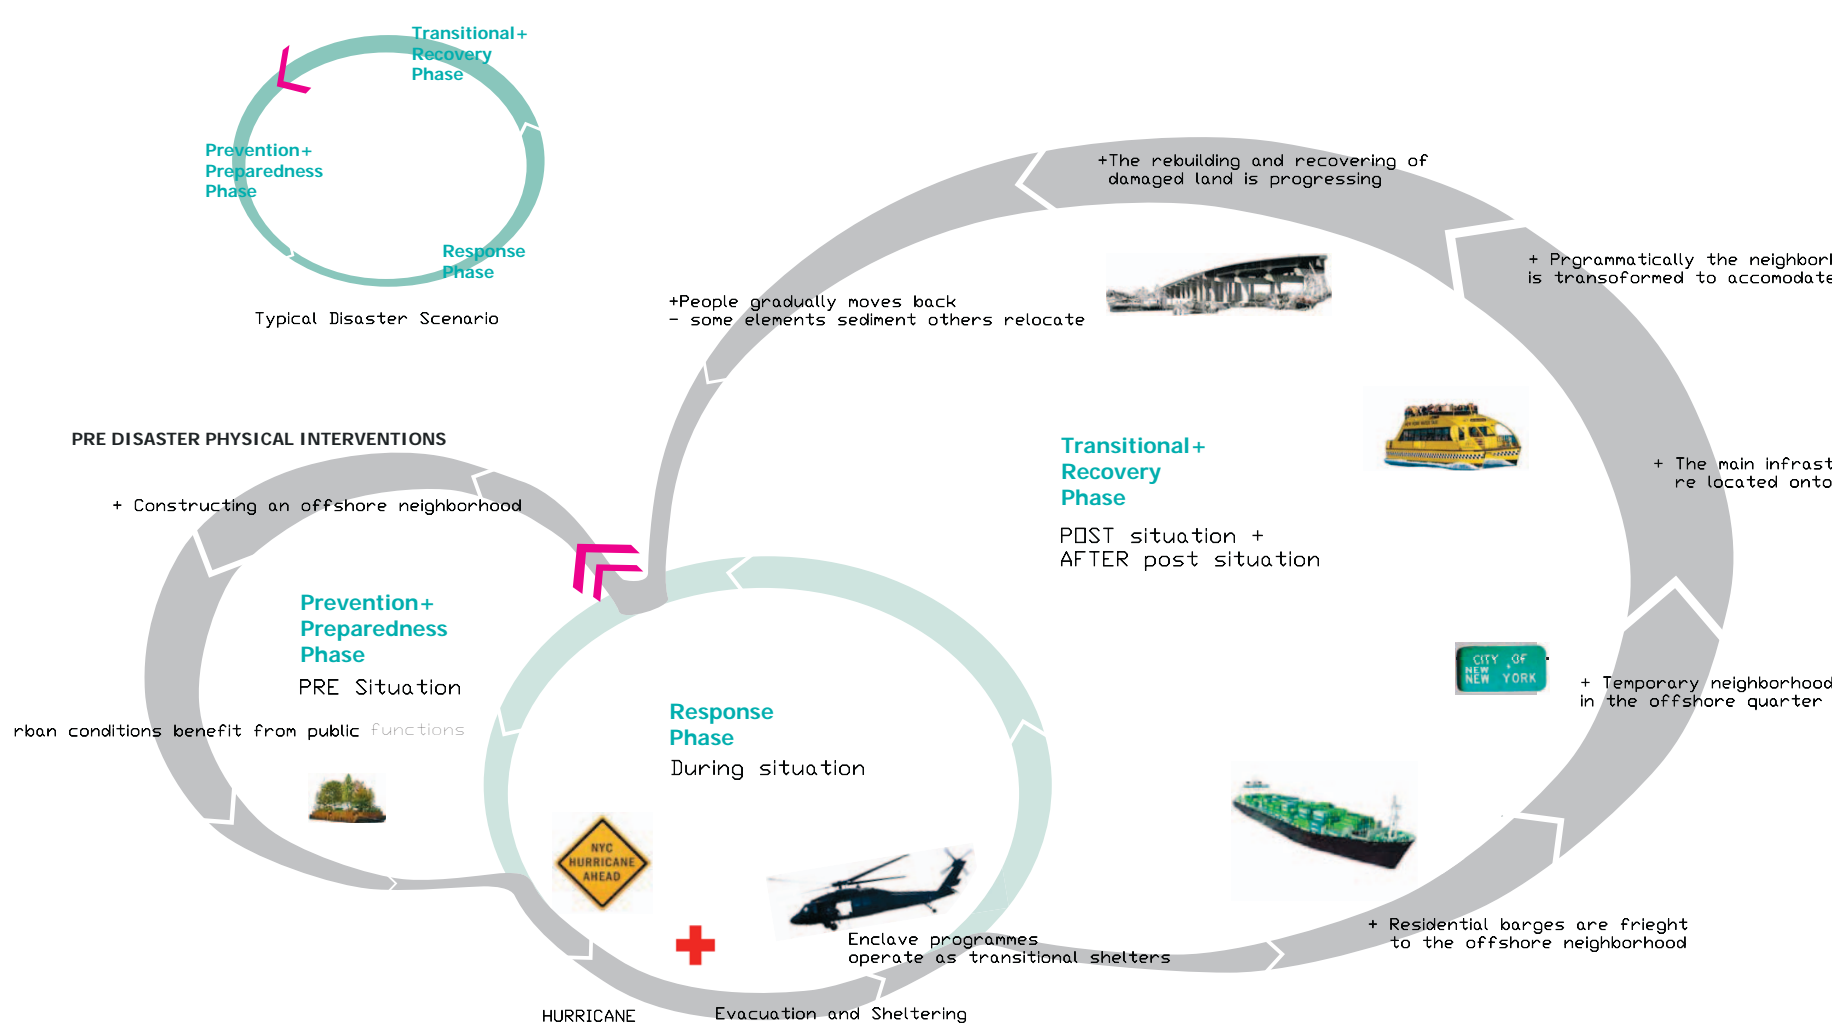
Transitional+ Recovery Phase

Prevention+ Preparedness Phase

Response Phase

Typical Disaster Scenario

+The rebuilding and recovering of damaged land is progressing

+ Programmatically the neighbor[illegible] is transoformed to accomodate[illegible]

+People gradually moves back
- some elements sediment others relocate

PRE DISASTER PHYSICAL INTERVENTIONS

+ Constructing an offshore neighborhood

Transitional+ Recovery Phase

POST situation + AFTER post situation

+ The main infrast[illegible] re located onto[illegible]

Prevention+ Preparedness Phase

PRE Situation

rban conditions benefit from public functions

CITY OF NEW YORK

+ Temporary neighborhood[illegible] in the offshore quarter

Response Phase

During situation

NYC HURRICANE AHEAD

Enclave programmes operate as transitional shelters

+ Residential barges are frieght to the offshore neighborhood

HURRICANE

Evacuation and Sheltering